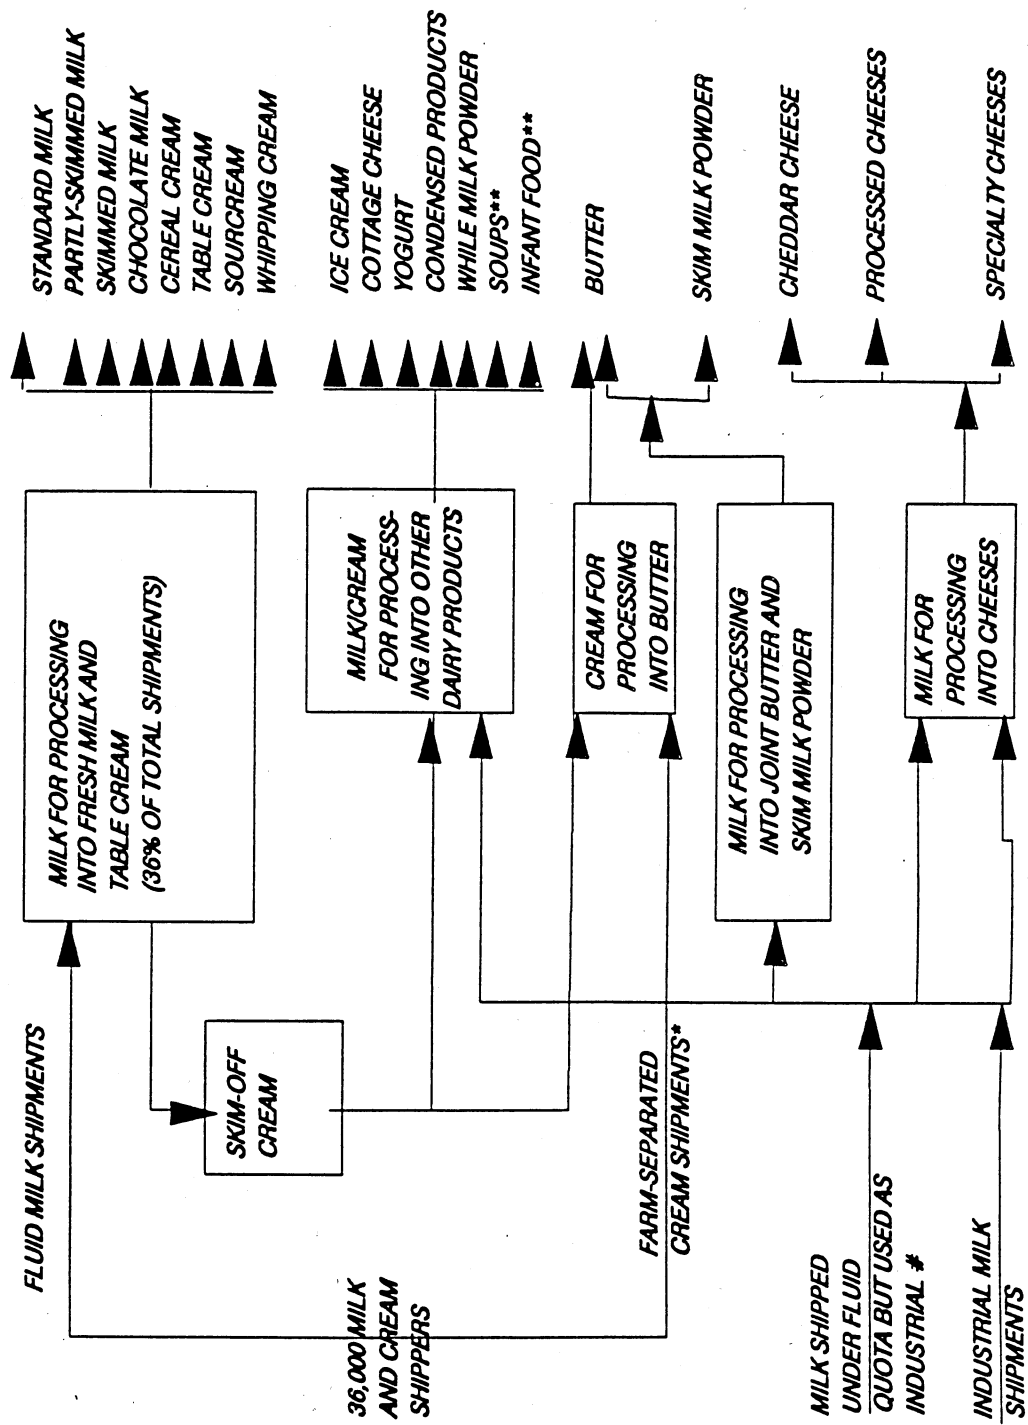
FLUID MILK SHIPMENTS

36,000 MILK AND CREAM SHIPPERS

FARM-SEPARATED CREAM SHIPMENTS*

MILK SHIPPED UNDER FLUID QUOTA BUT USED AS INDUSTRIAL #

INDUSTRIAL MILK SHIPMENTS

SKIM-OFF CREAM

MILK FOR PROCESSING INTO FRESH MILK AND TABLE CREAM (36% OF TOTAL SHIPMENTS)

MILK/CREAM FOR PROCESSING INTO OTHER DAIRY PRODUCTS

CREAM FOR PROCESSING INTO BUTTER

MILK FOR PROCESSING INTO JOINT BUTTER AND SKIM MILK POWDER

MILK FOR PROCESSING INTO CHEESES

STANDARD MILK
PARTLY-SKIMMED MILK
SKIMMED MILK
CHOCOLATE MILK
CEREAL CREAM
TABLE CREAM
SOURCREAM
WHIPPING CREAM

ICE CREAM
COTTAGE CHEESE
YOGURT
CONDENSED PRODUCTS
WHILE MILK POWDER
SOUPS**
INFANT FOOD**

BUTTER

SKIM MILK POWDER

CHEDDAR CHEESE

PROCESSED CHEESES

SPECIALTY CHEESES